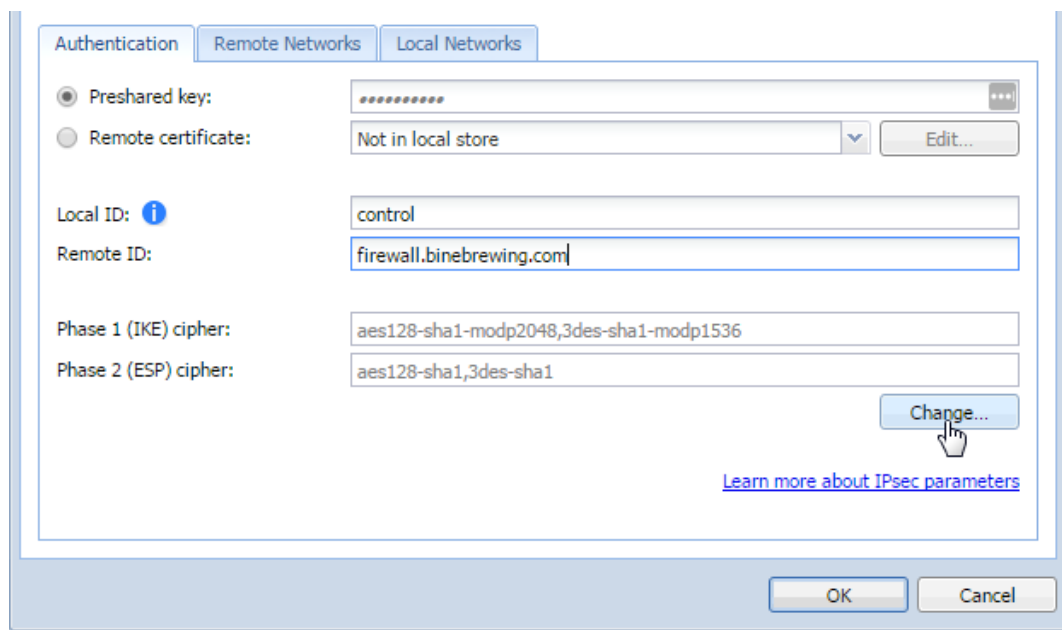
Authentication | Remote Networks | Local Networks

Preshared key: ••••••••••••

Remote certificate: Not in local store | Edit...

Local ID: control

Remote ID: firewall.binebrewing.com

Phase 1 (IKE) cipher: aes128-sha1-modp2048,3des-sha1-modp1536

Phase 2 (ESP) cipher: aes128-sha1,3des-sha1

Change...

Learn more about IPsec parameters

OK | Cancel